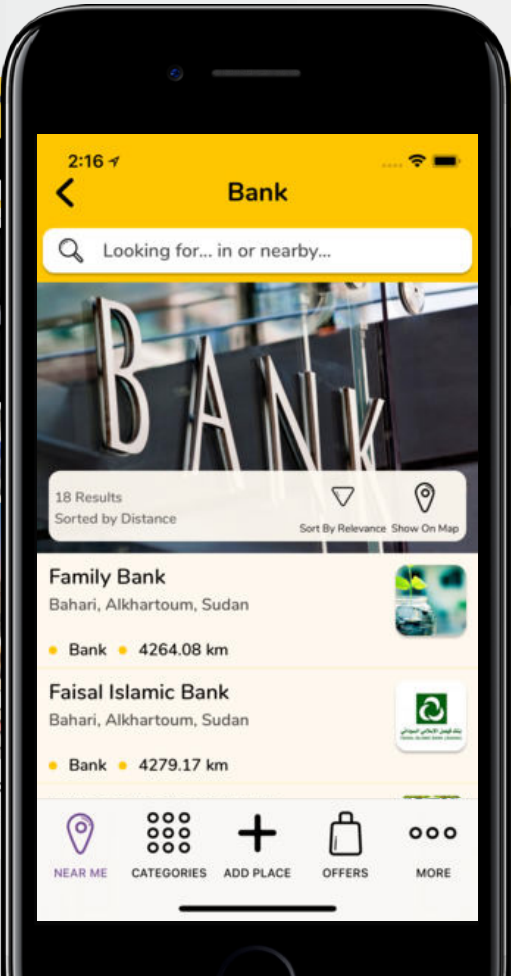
2:16

Bank

Looking for... in or nearby...

BANK

18 Results
Sorted by Distance

Sort By Relevance Show On Map

Family Bank
Bahari, Alkhartoum, Sudan
• Bank • 4264.08 km

Faisal Islamic Bank
Bahari, Alkhartoum, Sudan
• Bank • 4279.17 km

NEAR ME CATEGORIES ADD PLACE OFFERS MORE